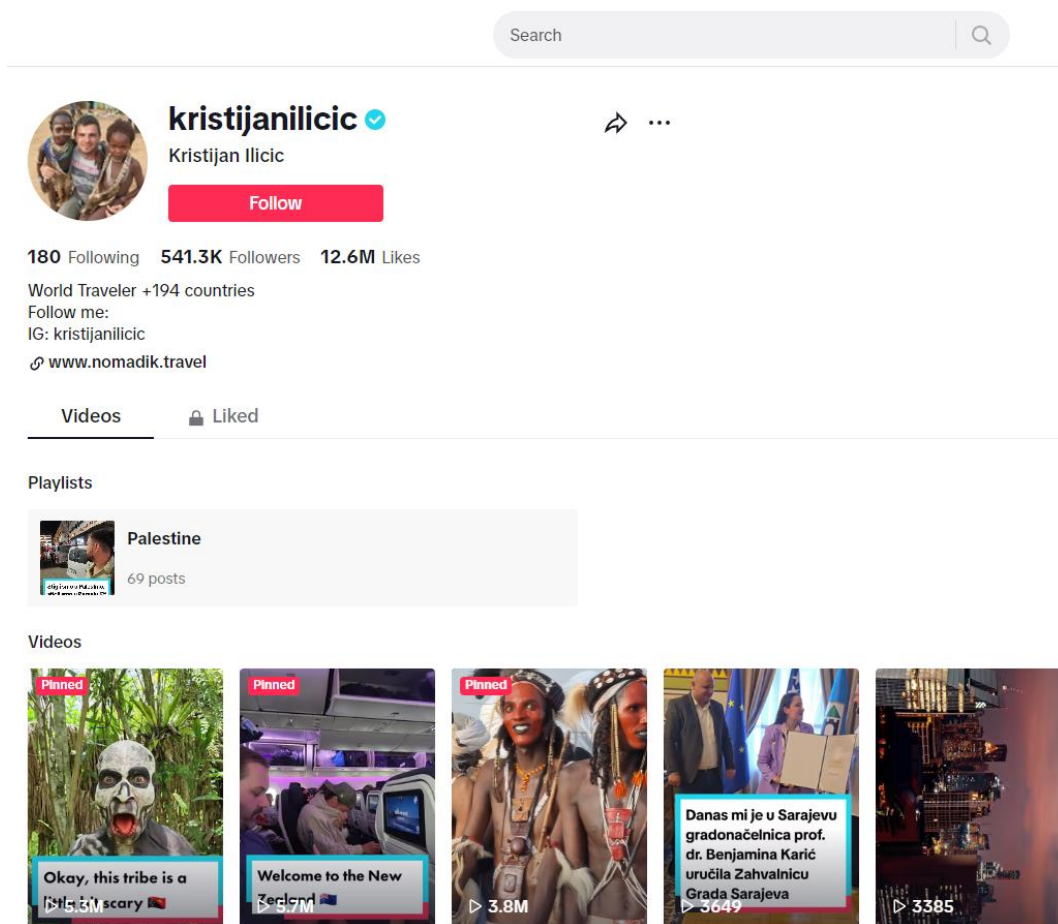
Search

kristijanilicic
Kristijan Ilicic
Follow

180 Following 541.3K Followers 12.6M Likes

World Traveler +194 countries
Follow me:
IG: kristijanilicic
www.nomadik.travel

Videos Liked

Playlists

Palestine
69 posts

Videos

Pinned
Okay, this tribe is a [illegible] scary
5.3M

Pinned
Welcome to the New Zealand
5.7M

Pinned
3.8M

Danas mi je u Sarajevu gradonačelnica prof. dr. Benjamina Karić uručila Zahvalnicu Grada Sarajeva
3649

3385